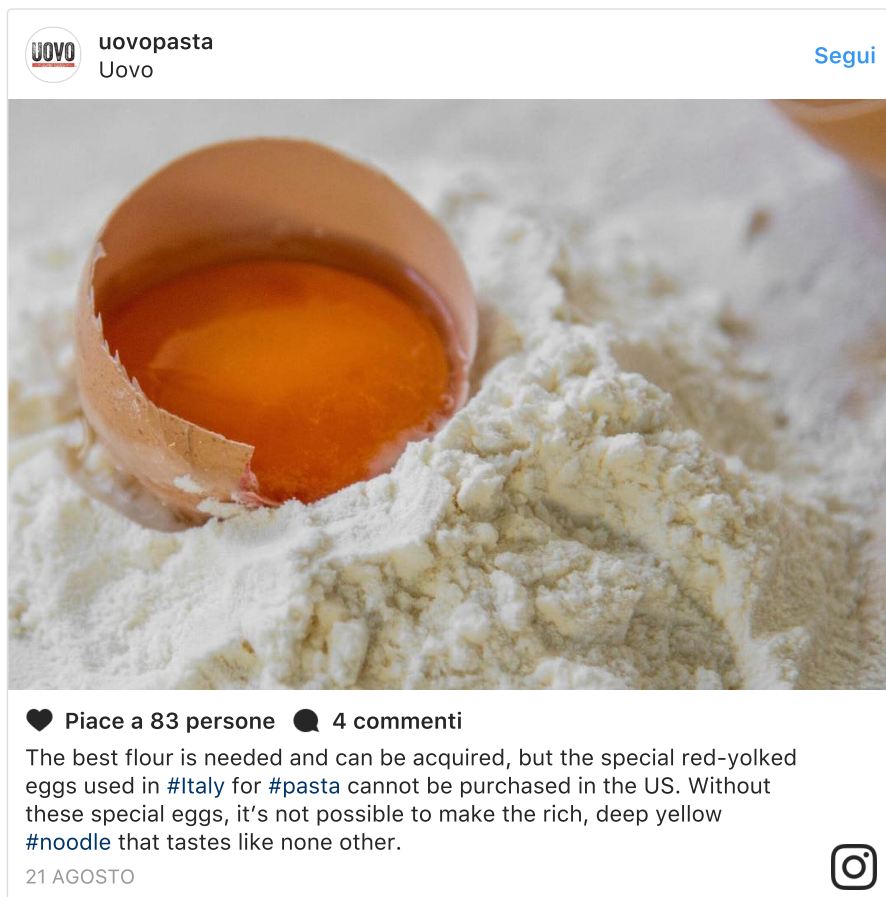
UOVO

uovopasta
Uovo

Segui

Piace a 83 persone 4 commenti

The best flour is needed and can be acquired, but the special red-yolked eggs used in #Italy for #pasta cannot be purchased in the US. Without these special eggs, it’s not possible to make the rich, deep yellow #noodle that tastes like none other.

21 AGOSTO